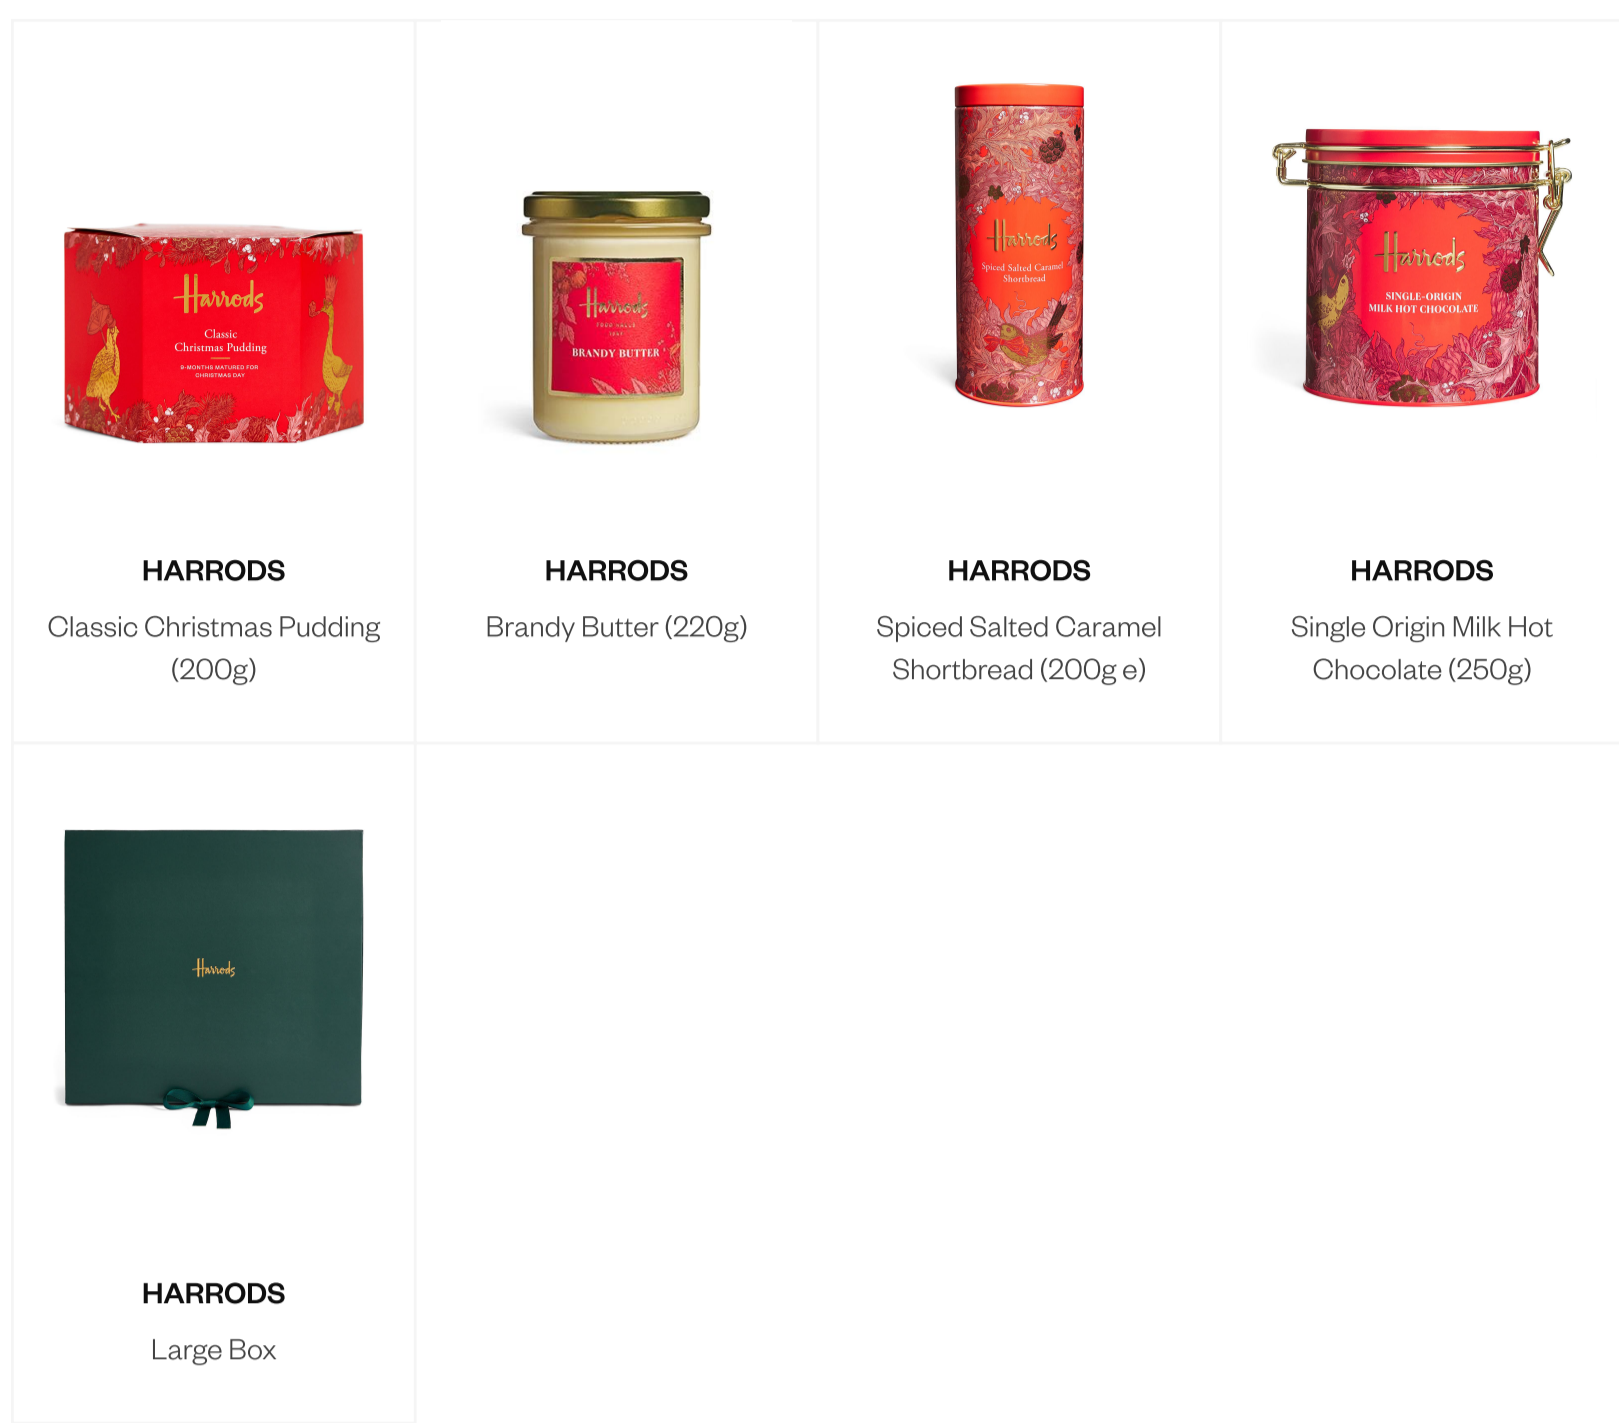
Harrods
Classic Christmas Pudding
9-MONTHS MATURED FOR CHRISTMAS DAY

HARRODS
Classic Christmas Pudding (200g)

Harrods
FOOD HALLS
BRANDY BUTTER

HARRODS
Brandy Butter (220g)

Harrods
Spiced Salted Caramel Shortbread

HARRODS
Spiced Salted Caramel Shortbread (200g e)

Harrods
SINGLE-ORIGIN MILK HOT CHOCOLATE

HARRODS
Single Origin Milk Hot Chocolate (250g)

Harrods

HARRODS
Large Box